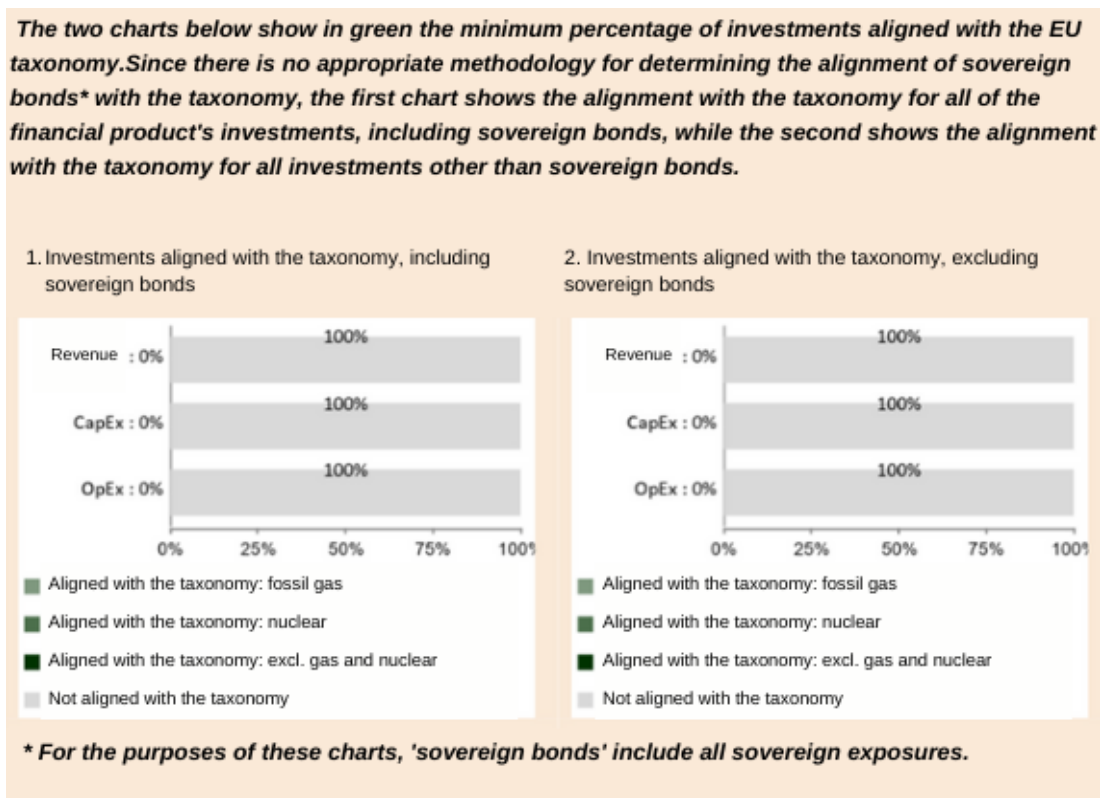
The two charts below show in green the minimum percentage of investments aligned with the EU taxonomy.Since there is no appropriate methodology for determining the alignment of sovereign bonds* with the taxonomy, the first chart shows the alignment with the taxonomy for all of the financial product's investments, including sovereign bonds, while the second shows the alignment with the taxonomy for all investments other than sovereign bonds.

1. Investments aligned with the taxonomy, including sovereign bonds

Revenue : 0%
100%
CapEx : 0%
100%
OpEx : 0%
100%
0% 25% 50% 75% 100%

Aligned with the taxonomy: fossil gas
Aligned with the taxonomy: nuclear
Aligned with the taxonomy: excl. gas and nuclear
Not aligned with the taxonomy

2. Investments aligned with the taxonomy, excluding sovereign bonds

Revenue : 0%
100%
CapEx : 0%
100%
OpEx : 0%
100%
0% 25% 50% 75% 100%

Aligned with the taxonomy: fossil gas
Aligned with the taxonomy: nuclear
Aligned with the taxonomy: excl. gas and nuclear
Not aligned with the taxonomy

* For the purposes of these charts, 'sovereign bonds' include all sovereign exposures.